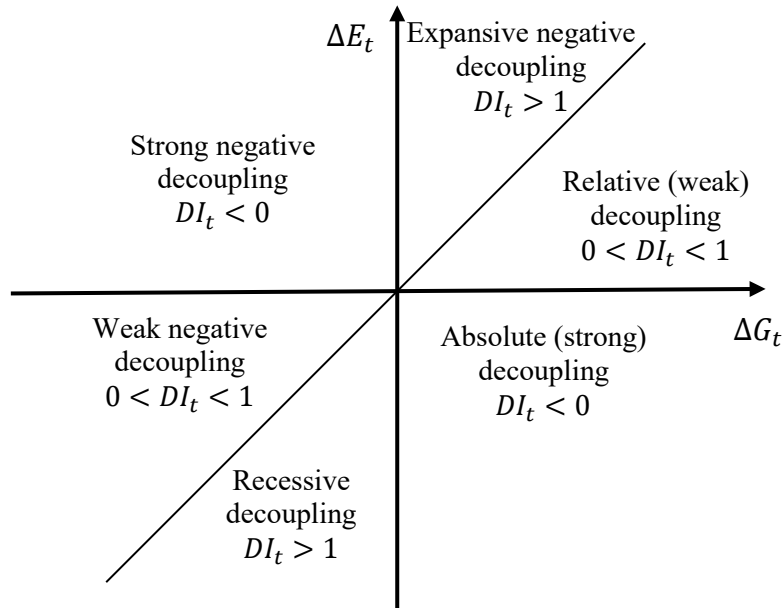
$\Delta E_t$

Expansive negative decoupling $DI_t > 1$

Strong negative decoupling $DI_t < 0$

Relative (weak) decoupling $0 < DI_t < 1$

Weak negative decoupling $0 < DI_t < 1$

Absolute (strong) decoupling $DI_t < 0$

$\Delta G_t$

Recessive decoupling $DI_t > 1$